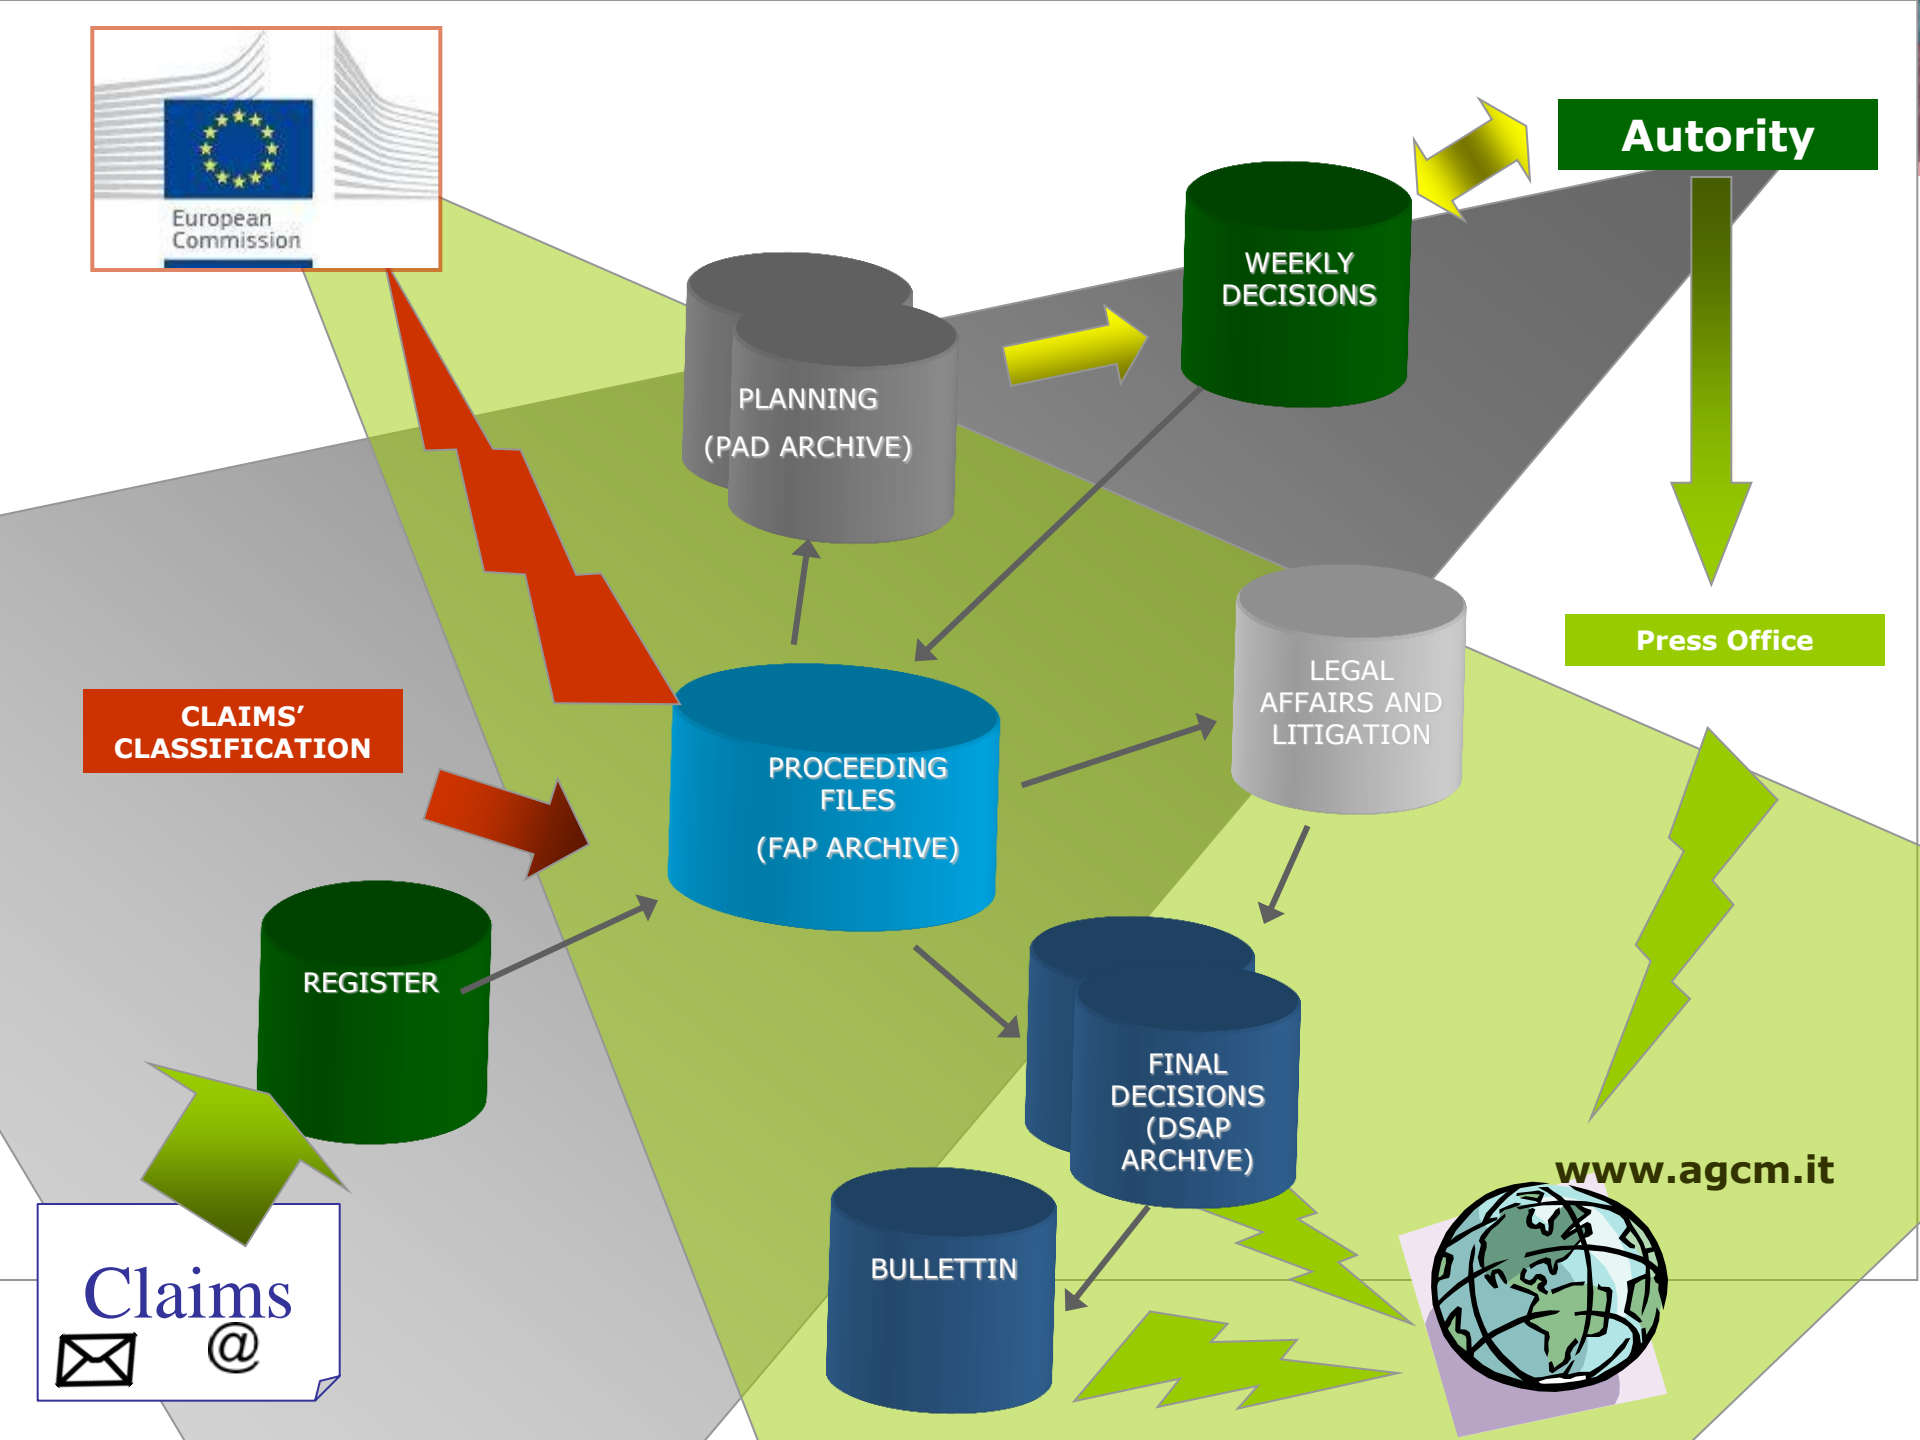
European Commission

Autority

WEEKLY DECISIONS

PLANNING

(PAD ARCHIVE)

Press Office

LEGAL AFFAIRS AND LITIGATION

CLAIMS' CLASSIFICATION

PROCEEDING FILES

(FAP ARCHIVE)

REGISTER

FINAL DECISIONS (DSAP ARCHIVE)

www.agcm.it

BULLETTIN

Claims

@